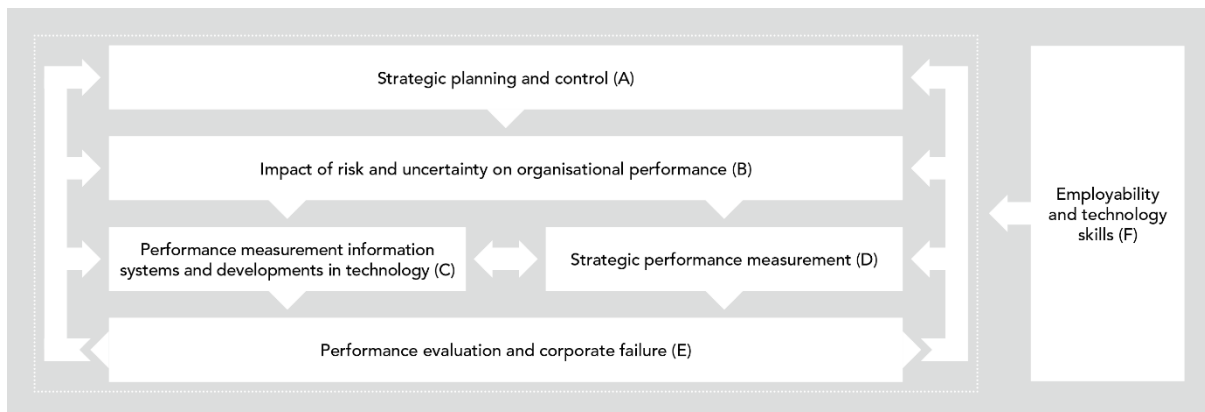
Strategic planning and control (A)

Impact of risk and uncertainty on organisational performance (B)

Performance measurement information systems and developments in technology (C)

Strategic performance measurement (D)

Performance evaluation and corporate failure (E)

Employability and technology skills (F)